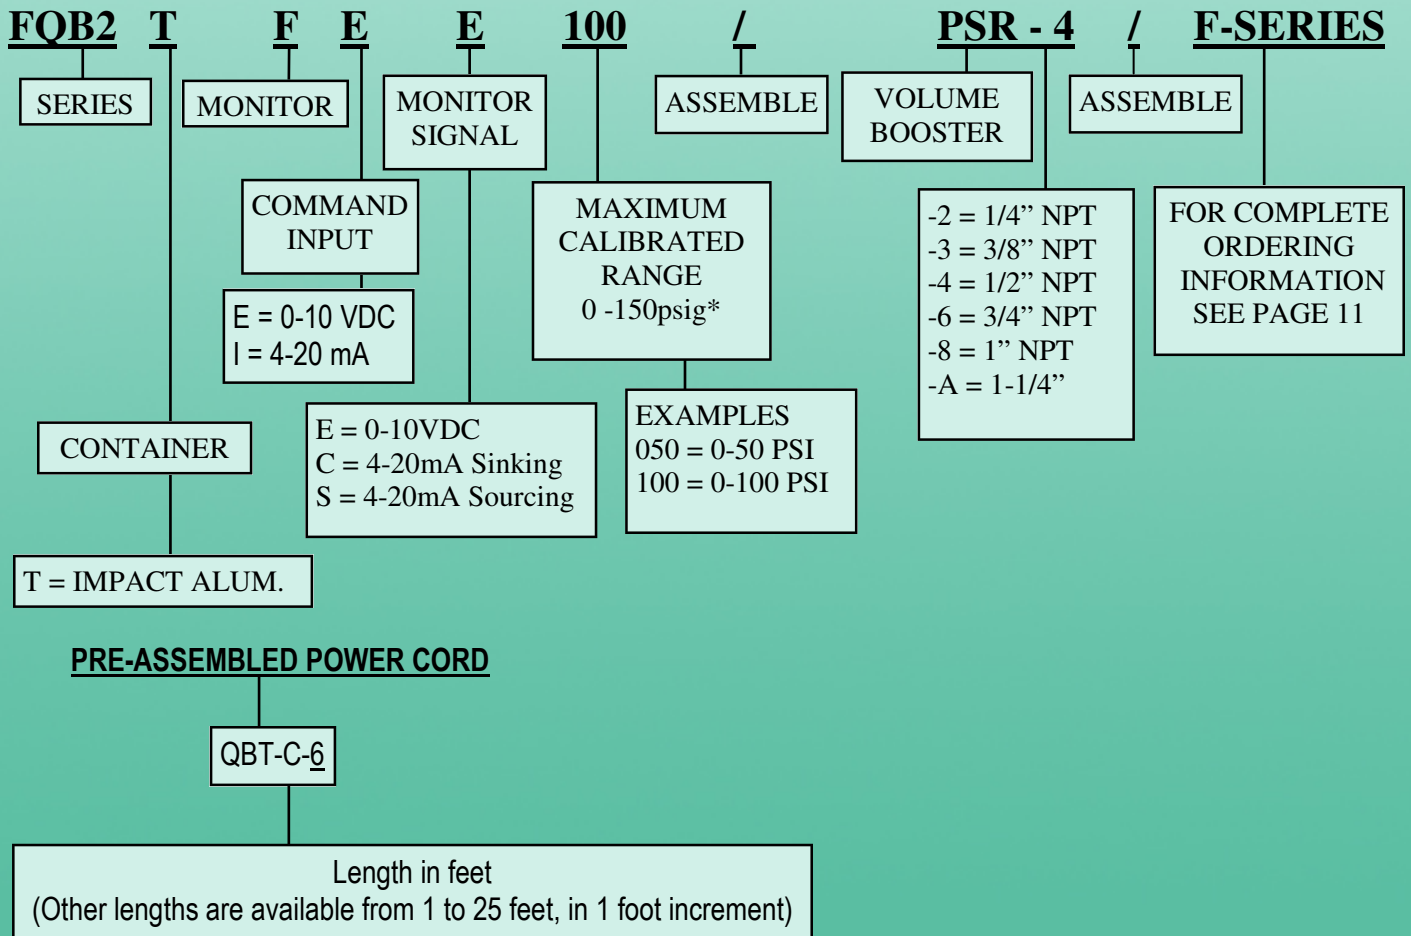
FQB2 T F E E 100 / PSR - 4 / F-SERIES

SERIES

MONITOR

MONITOR SIGNAL

ASSEMBLE

VOLUME BOOSTER

ASSEMBLE

COMMAND INPUT

MAXIMUM CALIBRATED RANGE
0 -150psig*

-2 = 1/4” NPT
-3 = 3/8” NPT
-4 = 1/2” NPT
-6 = 3/4” NPT
-8 = 1” NPT
-A = 1-1/4”

FOR COMPLETE ORDERING INFORMATION SEE PAGE 11

E = 0-10 VDC
I = 4-20 mA

EXAMPLES
050 = 0-50 PSI
100 = 0-100 PSI

CONTAINER

E = 0-10VDC
C = 4-20mA Sinking
S = 4-20mA Sourcing

T = IMPACT ALUM.

PRE-ASSEMBLED POWER CORD

QBT-C-6

Length in feet
(Other lengths are available from 1 to 25 feet, in 1 foot increment)